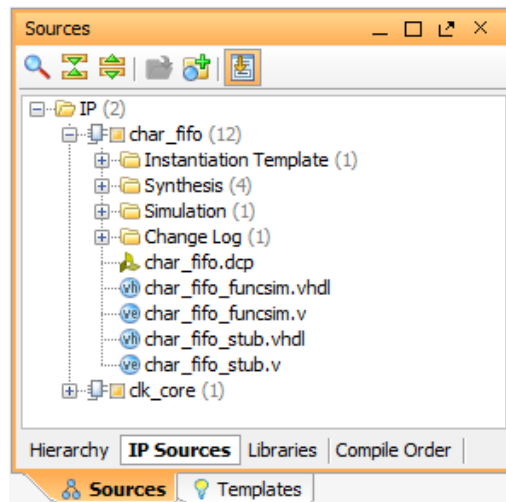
Sources

IP (2)
char_fifo (12)
Instantiation Template (1)
Synthesis (4)
Simulation (1)
Change Log (1)
char_fifo.dcp
char_fifo_funcsim.vhdl
char_fifo_funcsim.v
char_fifo_stub.vhdl
char_fifo_stub.v
clk_core (1)

Hierarchy | IP Sources | Libraries | Compile Order

Sources | Templates